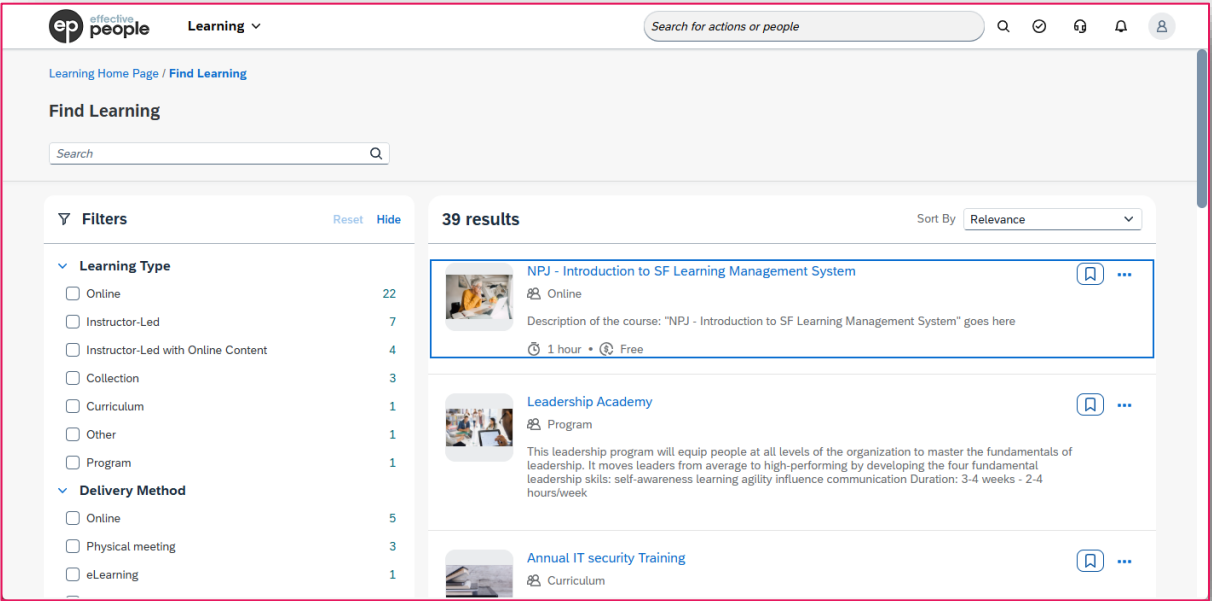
ep effective people

Learning

Search for actions or people

Learning Home Page / Find Learning

Find Learning

Search

Filters Reset Hide

Learning Type

Online 22

Instructor-Led 7

Instructor-Led with Online Content 4

Collection 3

Curriculum 1

Other 1

Program 1

Delivery Method

Online 5

Physical meeting 3

eLearning 1

39 results

Sort By Relevance

NPJ - Introduction to SF Learning Management System

Online

Description of the course: "NPJ - Introduction to SF Learning Management System" goes here

1 hour • Free

Leadership Academy

Program

This leadership program will equip people at all levels of the organization to master the fundamentals of leadership. It moves leaders from average to high-performing by developing the four fundamental leadership skills: self-awareness learning agility influence communication Duration: 3-4 weeks - 2-4 hours/week

Annual IT security Training

Curriculum